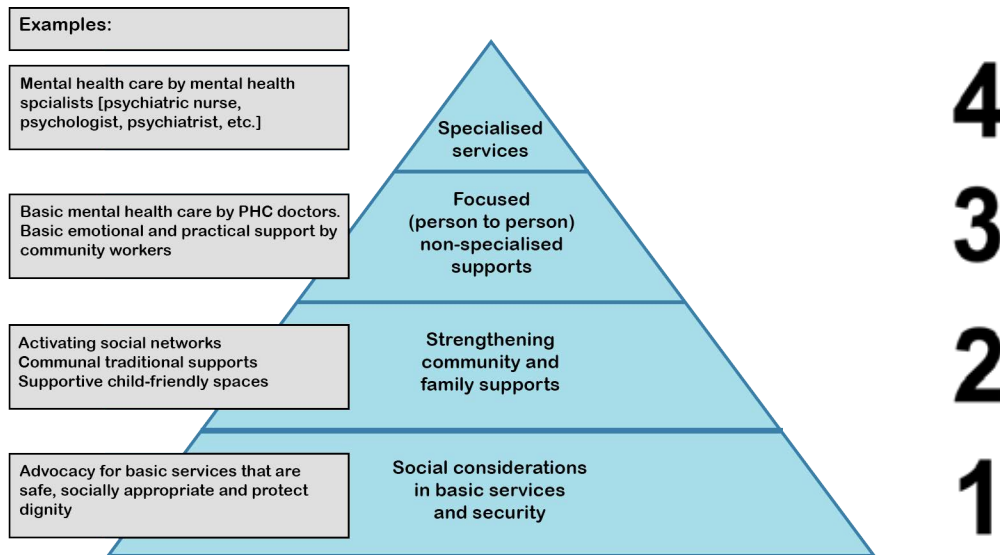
Examples:

Mental health care by mental health spcialists [psychiatric nurse, psychologist, psychiatrist, etc.]

Specialised services

4

Basic mental health care by PHC doctors. Basic emotional and practical support by community workers

Focused (person to person) non-specialised supports

3

Activating social networks
Communal traditional supports
Supportive child-friendly spaces

Strengthening community and family supports

2

Advocacy for basic services that are safe, socially appropriate and protect dignity

Social considerations in basic services and security

1